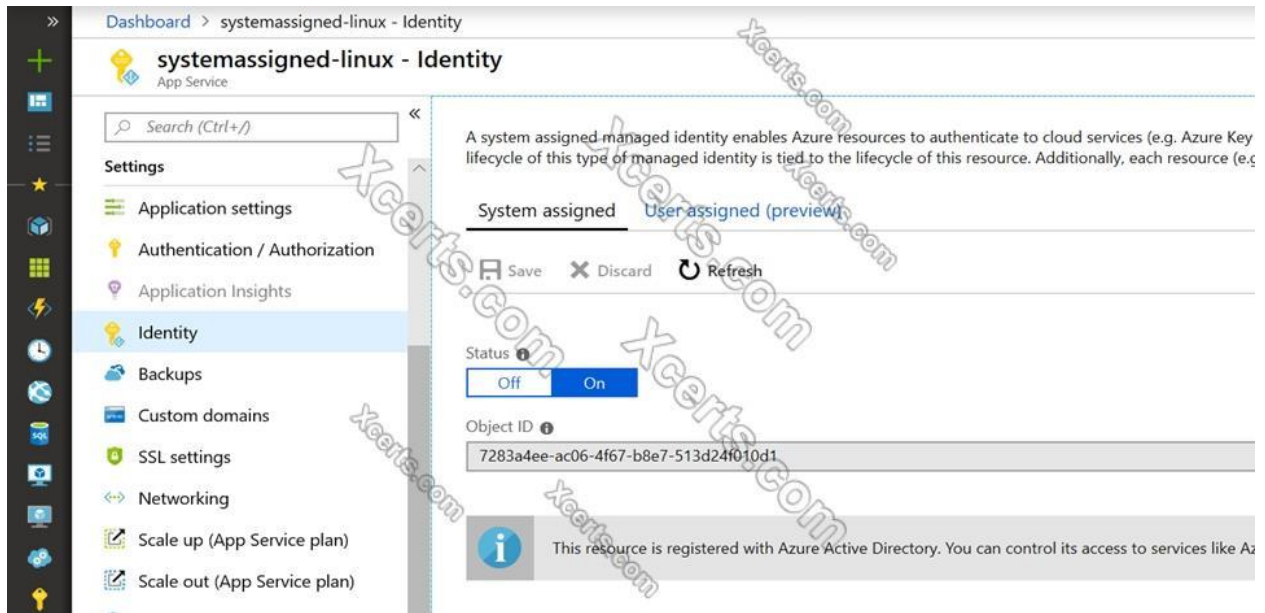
Dashboard > systemassigned-linux - Identity

systemassigned-linux - Identity
App Service

Search (Ctrl+/)

Settings

Application settings

Authentication / Authorization

Application Insights

Identity

Backups

Custom domains

SSL settings

Networking

Scale up (App Service plan)

Scale out (App Service plan)

A system assigned managed identity enables Azure resources to authenticate to cloud services (e.g. Azure Key
lifecycle of this type of managed identity is tied to the lifecycle of this resource. Additionally, each resource (e.g

System assigned User assigned (preview)

Save Discard Refresh

Status

Off On

Object ID

7283a4ee-ac06-4f67-b8e7-513d24f010d1

This resource is registered with Azure Active Directory. You can control its access to services like Az

Xcerts.com